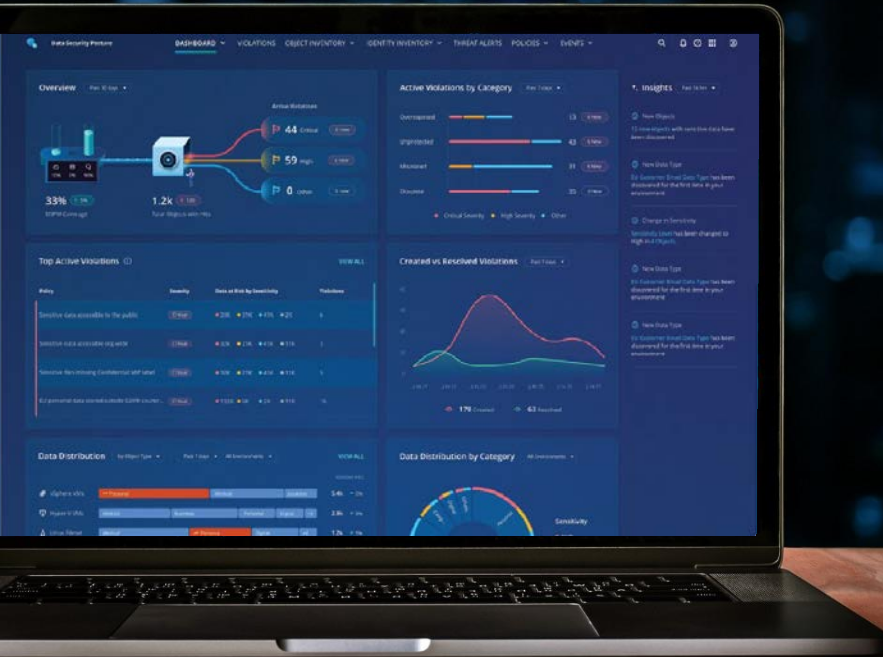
Data Security Posture

DASHBOARD VIOLATIONS OBJECT INVENTORY IDENTITY INVENTORY THREAT ALERTS POLICIES EVENTS

Overview

Active Violations

44 Critical

59 High

0 Other

33%

1.2k

Active Violations by Category

Overexposed

Unprotected

Misrotated

Obsolete

Critical Severity High Severity Other

Insights

New Objects

New Data Type

Change in Sensitivity

New Data Type

New Data Type

Top Active Violations

VIEW ALL

Policy Severity Data at Risk by Sensitivity Violations

Sensitive data accessible to the public

Created vs Resolved Violations

179 Created

63 Resolved

Data Distribution

VIEW ALL

Data Distribution by Category

Sensitivity